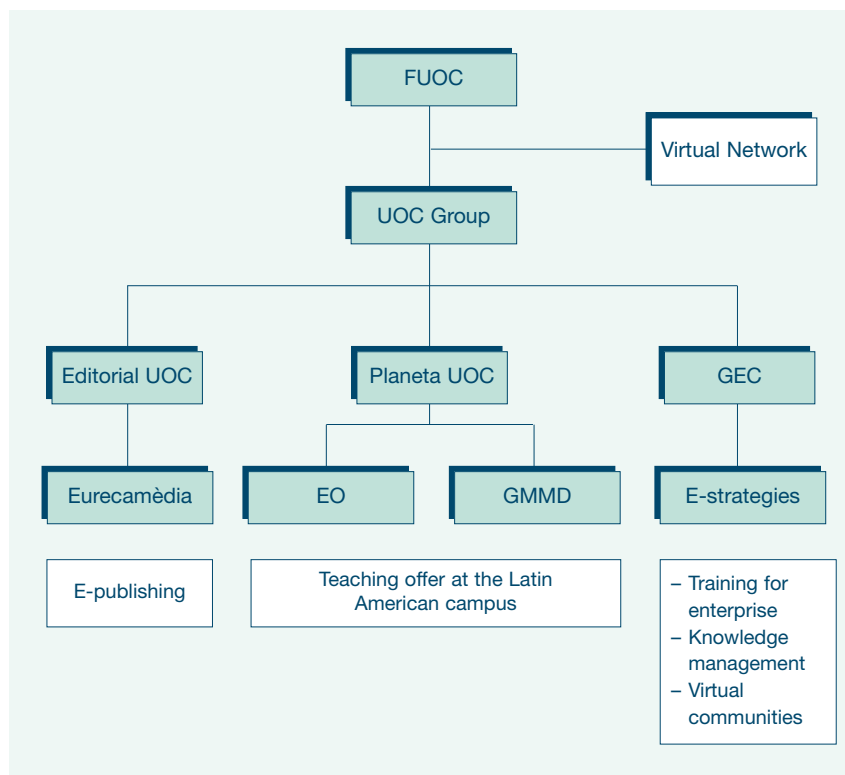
FUOC

Virtual Network

UOC Group

Editorial UOC

Planeta UOC

GEC

Eurecamèdia

EO

GMMD

E-strategies

E-publishing

Teaching offer at the Latin American campus

– Training for enterprise
– Knowledge management
– Virtual communities